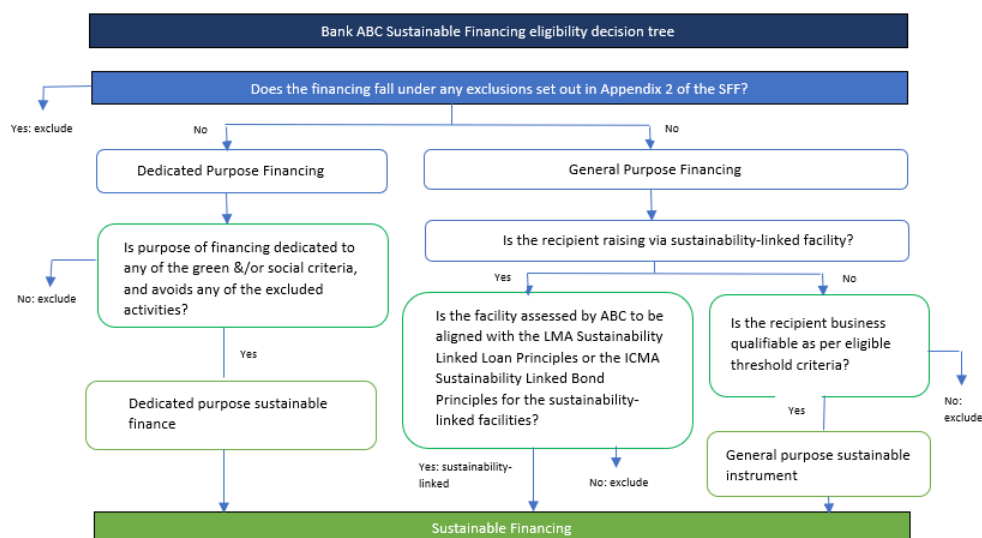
Bank ABC Sustainable Financing eligibility decision tree

Does the financing fall under any exclusions set out in Appendix 2 of the SFF?

Yes: exclude

No

No

Dedicated Purpose Financing

General Purpose Financing

Is purpose of financing dedicated to any of the green &/or social criteria, and avoids any of the excluded activities?

No: exclude

Is the recipient raising via sustainability-linked facility?

Yes

No

Is the facility assessed by ABC to be aligned with the LMA Sustainability Linked Loan Principles or the ICMA Sustainability Linked Bond Principles for the sustainability-linked facilities?

Is the recipient business qualifiable as per eligible threshold criteria?

No: exclude

Yes

Yes

Dedicated purpose sustainable finance

General purpose sustainable instrument

Yes: sustainability-linked

No: exclude

Sustainable Financing